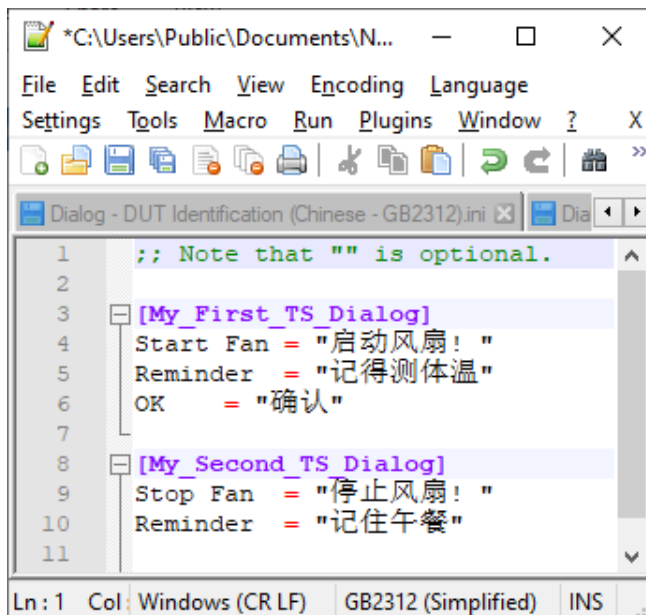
*C:\Users\Public\Documents\N...

File Edit Search View Encoding Language
Settings Tools Macro Run Plugins Window ? X

Dialog - DUT Identification (Chinese - GB2312).ini Dia

1 ;; Note that "" is optional.
2
3 [My_First_TS_Dialog]
4 Start Fan = "启动风扇！"
5 Reminder = "记得测体温"
6 OK = "确认"
7
8 [My_Second_TS_Dialog]
9 Stop Fan = "停止风扇！"
10 Reminder = "记住午餐"
11

Ln : 1 Col Windows (CR LF) GB2312 (Simplified) INS